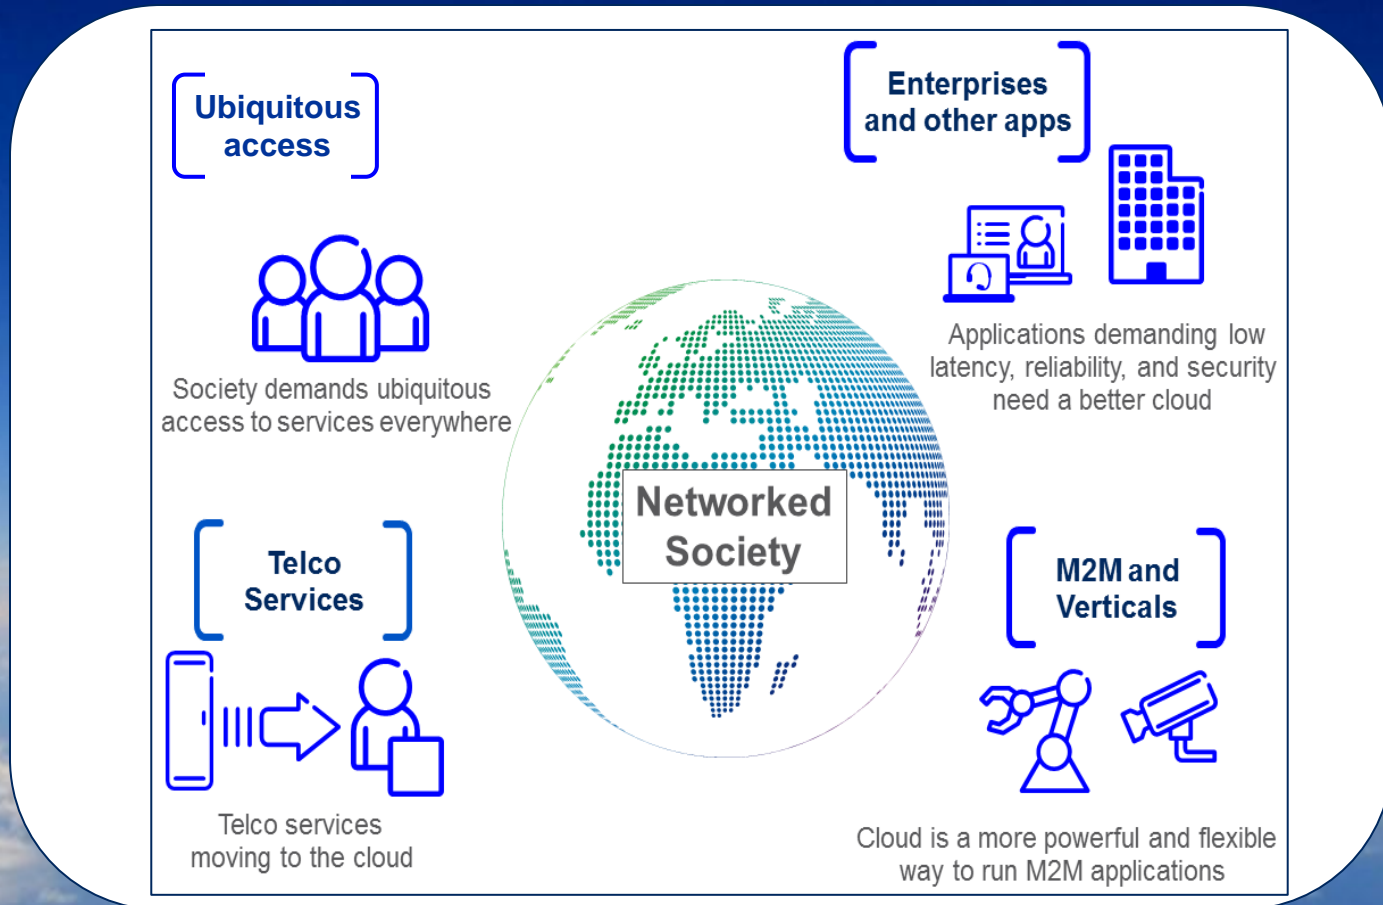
Ubiquitous access

Society demands ubiquitous access to services everywhere

Enterprises and other apps

Applications demanding low latency, reliability, and security need a better cloud

Networked Society

Telco Services

Telco services moving to the cloud

M2M and Verticals

Cloud is a more powerful and flexible way to run M2M applications